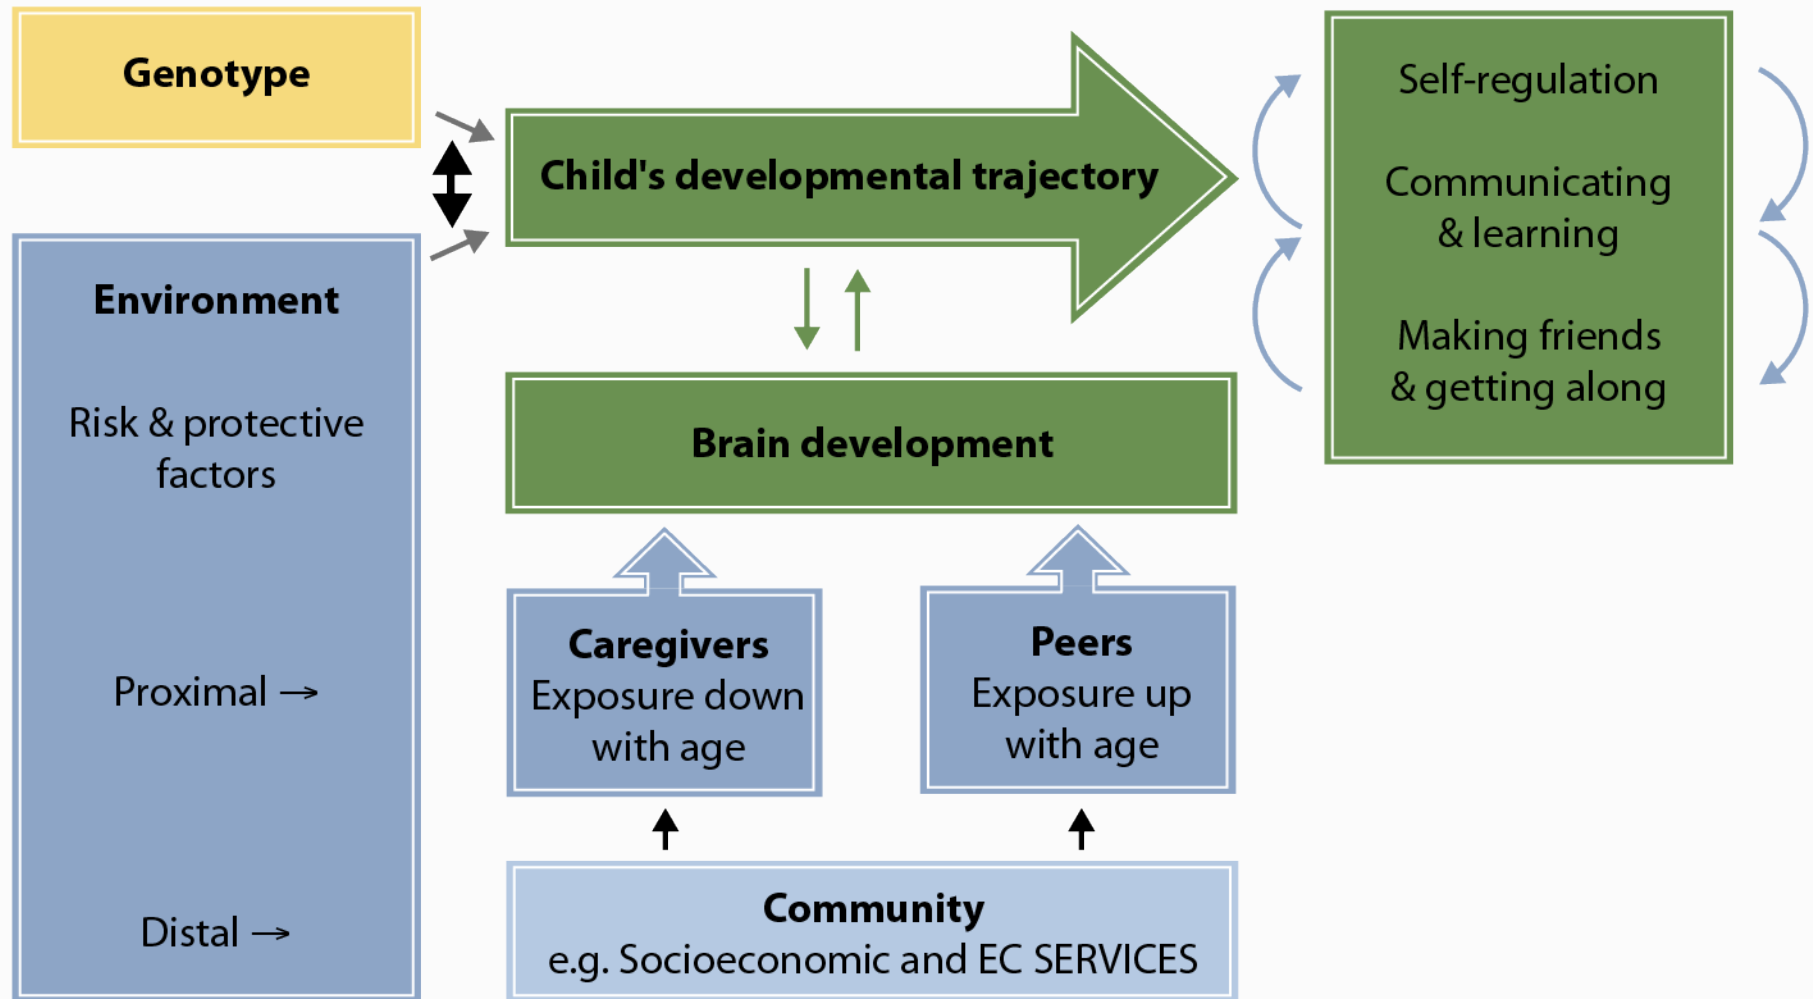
Genotype

Environment

Risk & protective factors

Proximal →

Distal →

Child's developmental trajectory

Brain development

Caregivers
Exposure down with age

Peers
Exposure up with age

Community
e.g. Socioeconomic and EC SERVICES

Self-regulation

Communicating & learning

Making friends & getting along